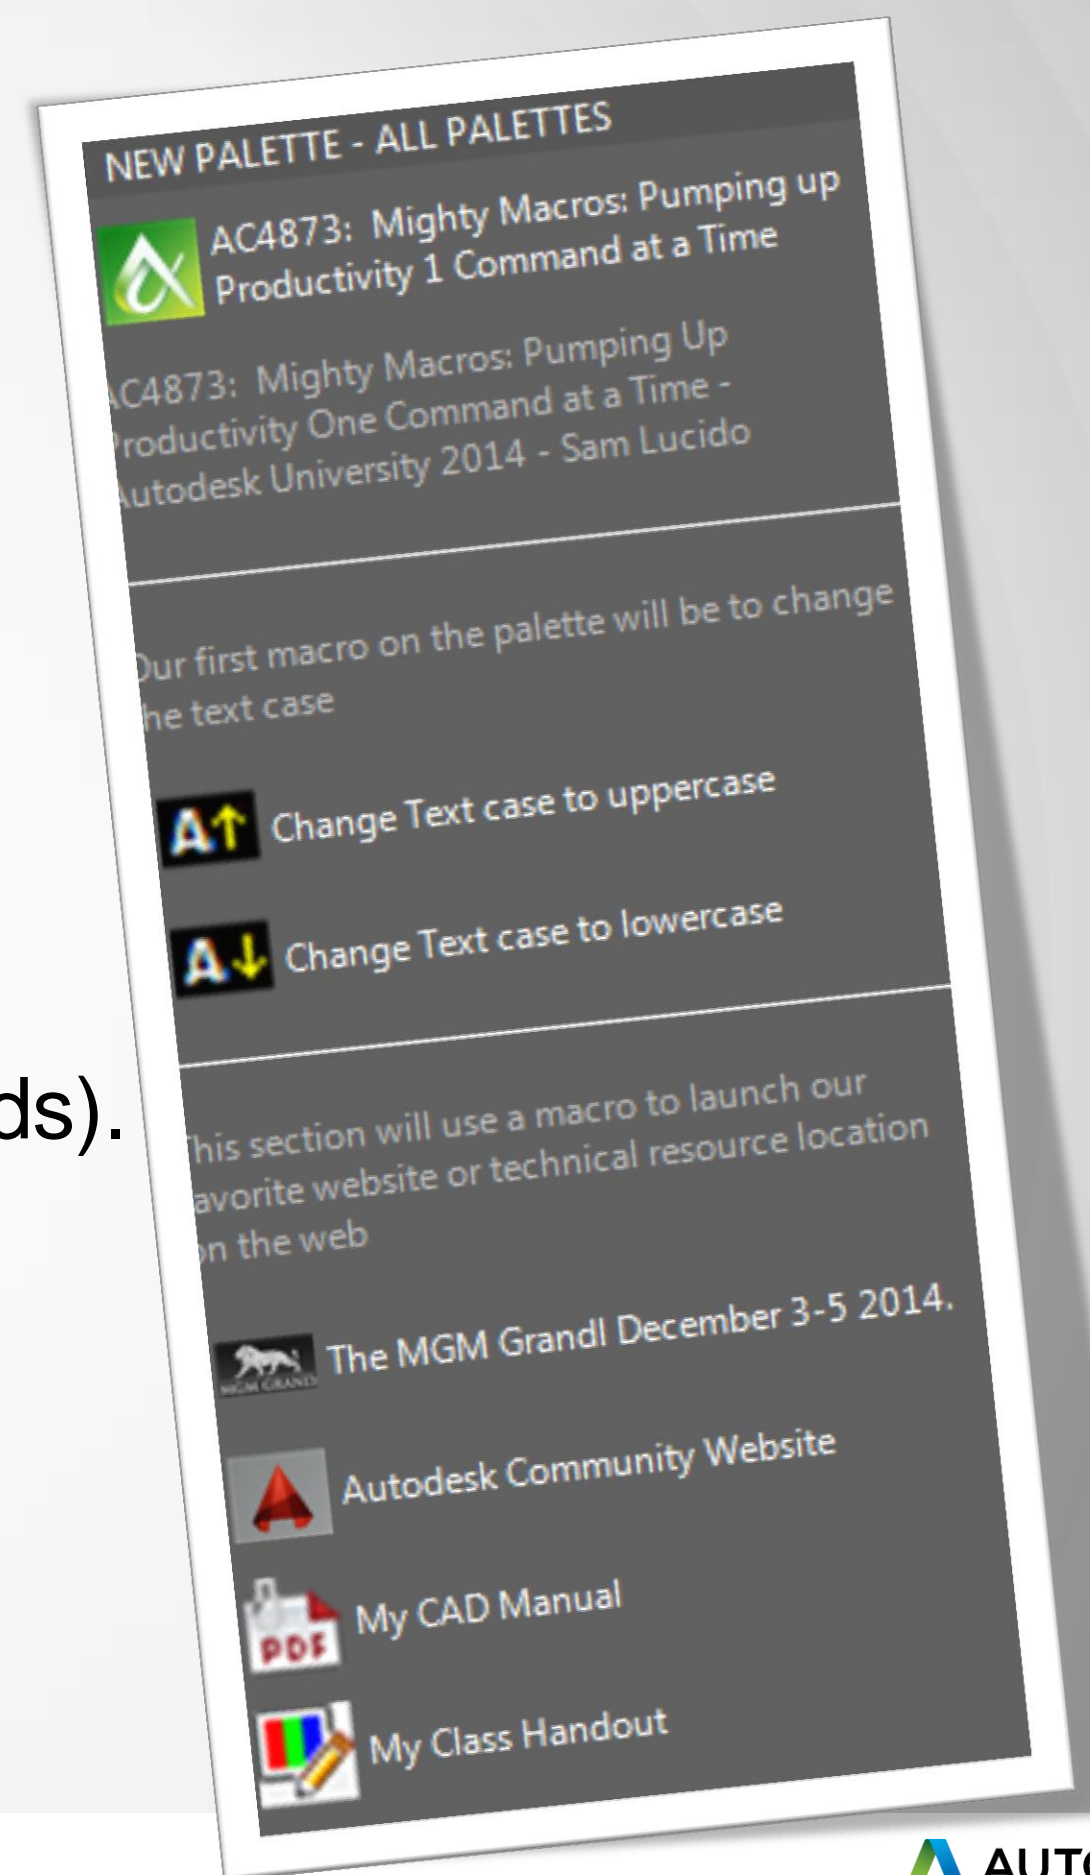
ds).

NEW PALETTE - ALL PALETTES

AC4873: Mighty Macros: Pumping up Productivity 1 Command at a Time

C4873: Mighty Macros: Pumping Up roductivity One Command at a Time - utodesk University 2014 - Sam Lucido

Dur first macro on the palette will be to change he text case

Change Text case to uppercase

Change Text case to lowercase

his section will use a macro to launch our avorite website or technical resource location n the web

The MGM Grandl December 3-5 2014.

Autodesk Community Website

My CAD Manual

My Class Handout

AUT